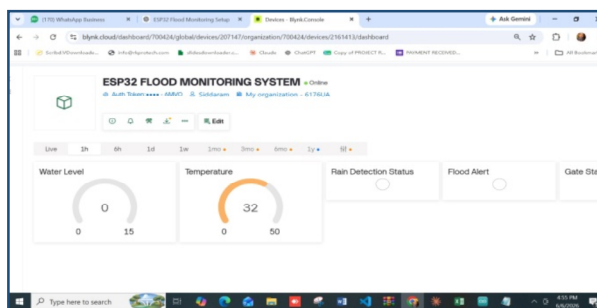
(170) WhatsApp Business
ESP32 Flood Monitoring Setup
Devices - Blynk.Console
+
Ask Gemini
blynk.cloud/dashboard/700424/global/devices/207147/organization/700424/devices/2161413/dashboard
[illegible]
Info@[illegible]
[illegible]
Claude
ChatGPT
Copy of PROJECT R...
PAYMENT RECEIVED...
All Bookmarks

ESP32 FLOOD MONITORING SYSTEM • Online
Auth Token •••• AMVQ
Siddaram
My organization - 6176UA
Edit

Live 1h 6h 1d 1w 1mo 3mo 6mo 1y 5y

Water Level
0
0 15

Temperature
32
0 50

Rain Detection Status

Flood Alert

Gate Sta

Type here to search
4:55 PM
6/5/2025